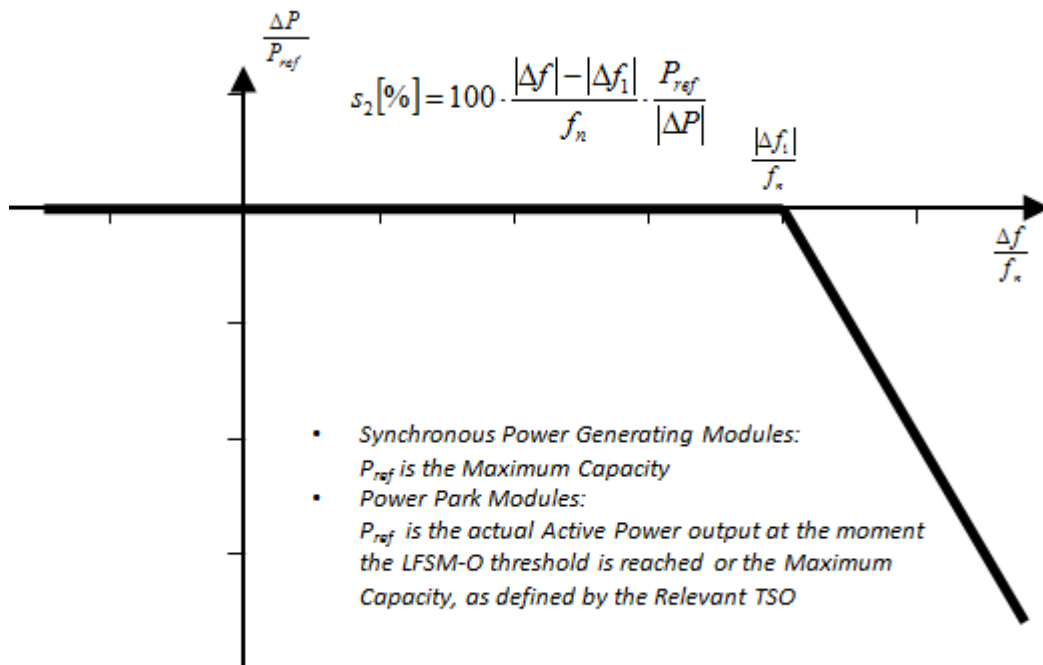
$\frac{\Delta P}{P_{ref}}$

$s_2[\%] = 100 \cdot \frac{|\Delta f| - |\Delta f_1|}{f_n} \cdot \frac{P_{ref}}{|\Delta P|}$

$\frac{|\Delta f_1|}{f_n}$

$\frac{\Delta f}{f_n}$

- Synchronous Power Generating Modules: $P_{ref}$ is the Maximum Capacity
- Power Park Modules: $P_{ref}$ is the actual Active Power output at the moment the LFSM-O threshold is reached or the Maximum Capacity, as defined by the Relevant TSO